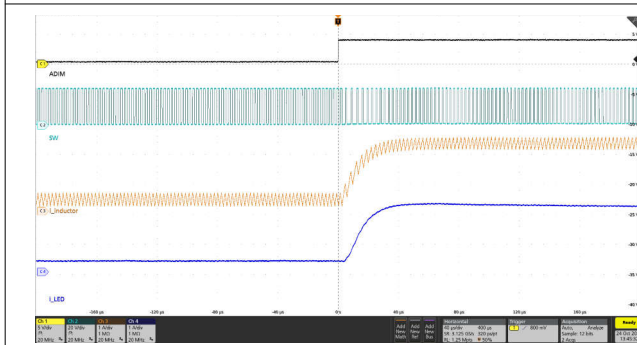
ADIM

SW

I_inductor

I_LED

-160 µs
-120 µs
-80 µs
-40 µs
0 s
40 µs
80 µs
120 µs
160 µs

Ch 1
5 V/div
20 MHz

Ch 2
20 V/div
20 MHz

Ch 3
1 A/div
1 MΩ
20 MHz

Ch 4
1 A/div
1 MΩ
20 MHz

Add New Math
Add New Ref
Add New Bus

Horizontal
40 µs/div 400 µs
SR: 3.125 GS/s 320 ps/pt
RL: 1.25 Mpts 50%

Trigger
800 mV

Acquisition
Auto, Analyze
Sample: 12 bits
2 Acqs

Ready
28 Oct 20
13:45:5